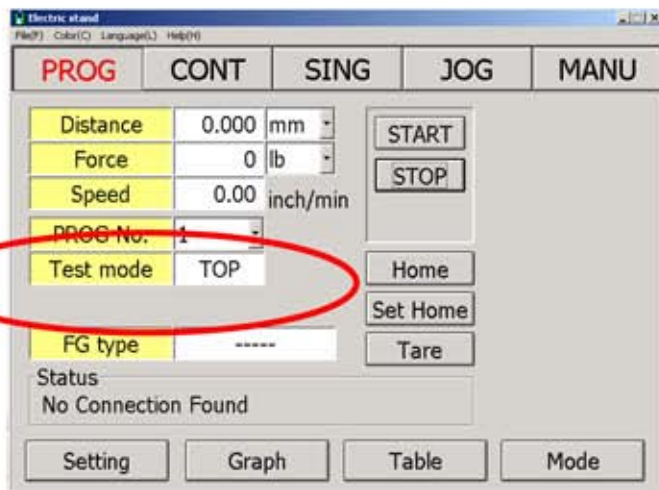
Electric stand
File(F) Color(C) Language(L) Help(H)

PROG
CONT
SING
JOG
MANU

Distance
0.000
mm
Force
0
lb
Speed
0.00
inch/min
PROG No.
1
Test mode
TOP

START
STOP

Home
Set Home
Tare

FG type
-----

Status
No Connection Found

Setting
Graph
Table
Mode